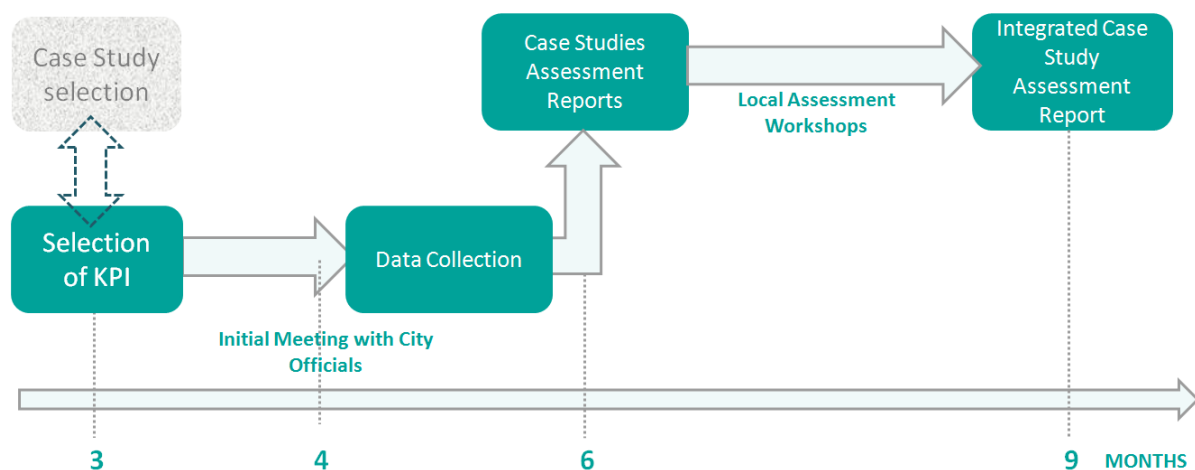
Case Study selection

Case Studies Assessment Reports

Local Assessment Workshops

Integrated Case Study Assessment Report

Selection of KPI

Data Collection

Initial Meeting with City Officials

3

4

6

9

MONTHS